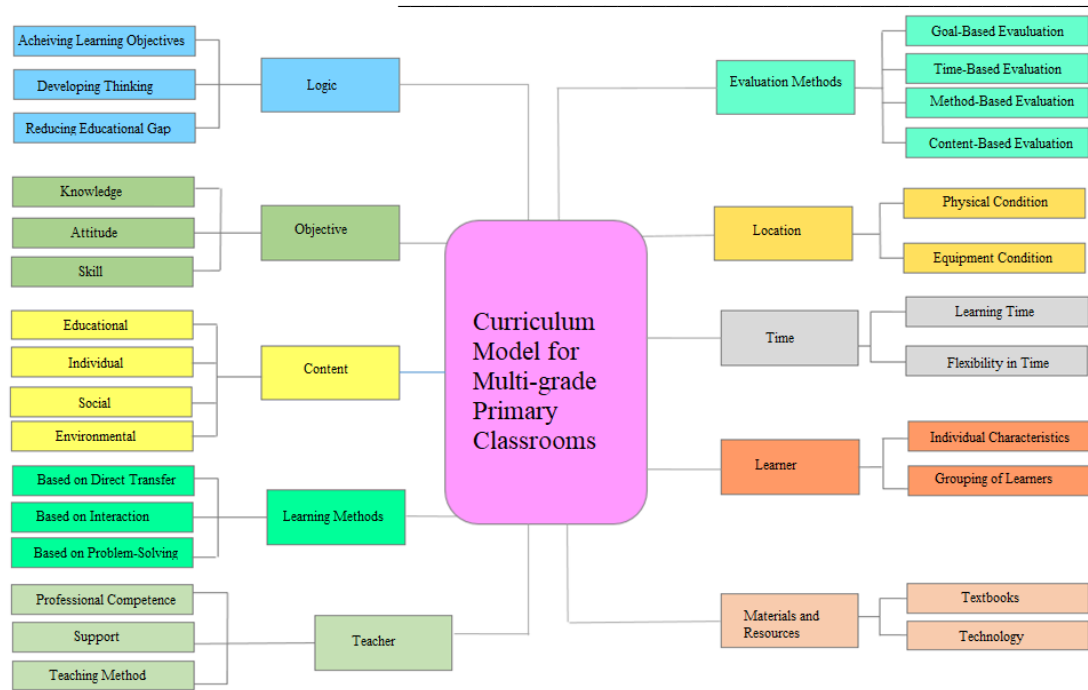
Acheiving Learning Objectives
Developing Thinking
Reducing Educational Gap

Logic

Knowledge
Attitude
Skill

Objective

Educational
Individual
Social
Environmental

Content

Based on Direct Transfer
Based on Interaction
Based on Problem-Solving

Learning Methods

Professional Competence
Support
Teaching Method

Teacher

Curriculum Model for Multi-grade Primary Classrooms

Evaluation Methods

Goal-Based Evaluation
Time-Based Evaluation
Method-Based Evaluation
Content-Based Evaluation

Location

Physical Condition
Equipment Condition

Time

Learning Time
Flexibility in Time

Learner

Individual Characteristics
Grouping of Learners

Materials and Resources

Textbooks
Technology